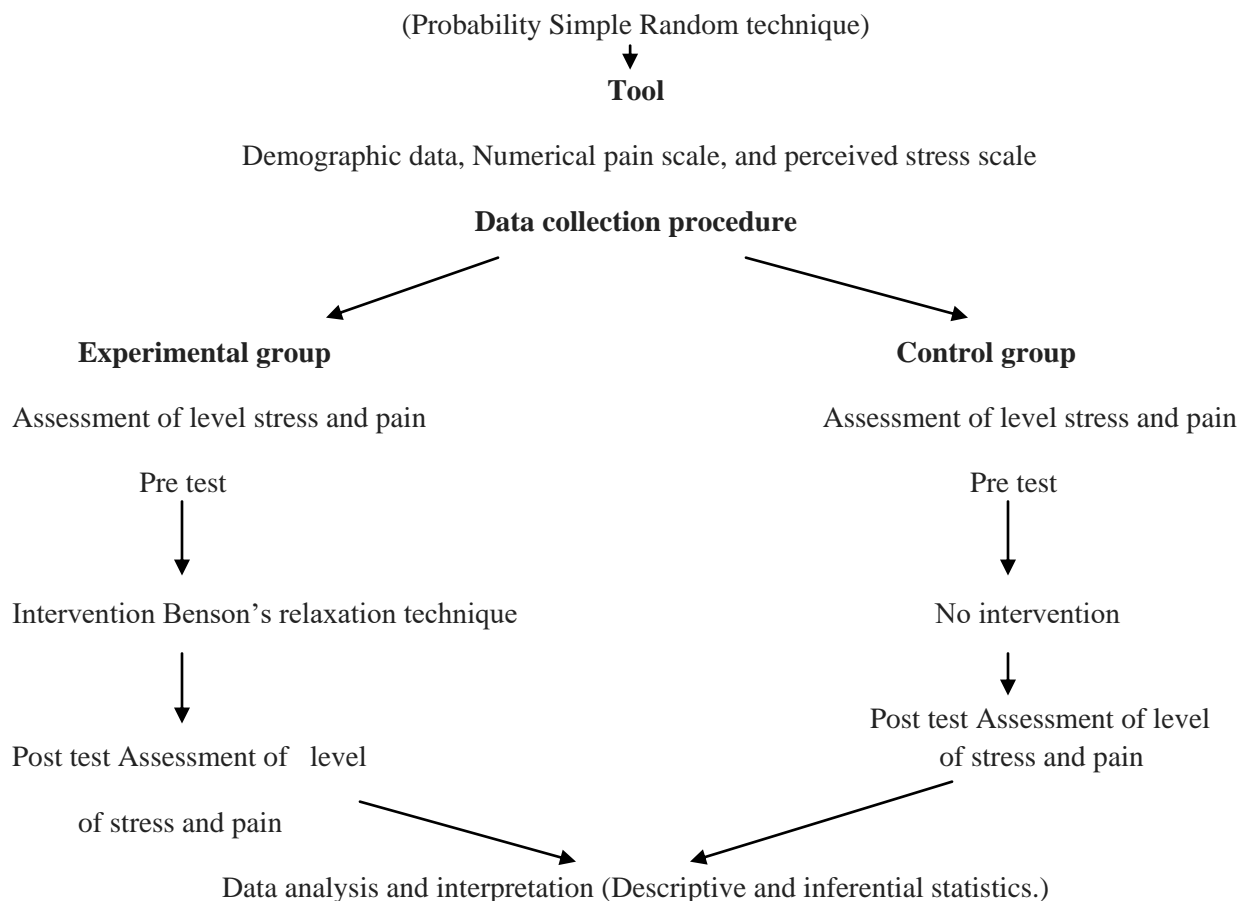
(Probability Simple Random technique)

**Tool**

Demographic data, Numerical pain scale, and perceived stress scale

**Data collection procedure**

**Experimental group**

Assessment of level stress and pain

Pre test

Intervention Benson's relaxation technique

Post test Assessment of level of stress and pain

**Control group**

Assessment of level stress and pain

Pre test

No intervention

Post test Assessment of level of stress and pain

Data analysis and interpretation (Descriptive and inferential statistics.)